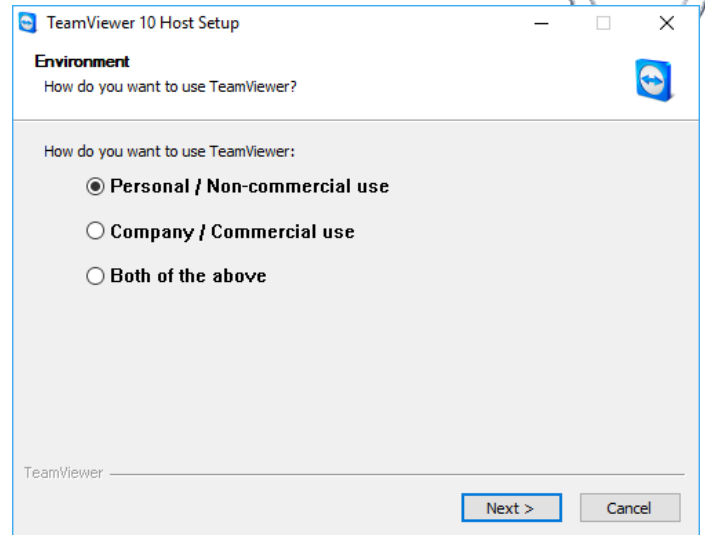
TeamViewer 10 Host Setup

Environment
How do you want to use TeamViewer?

How do you want to use TeamViewer:

Personal / Non-commercial use

Company / Commercial use

Both of the above

TeamViewer

Next >

Cancel